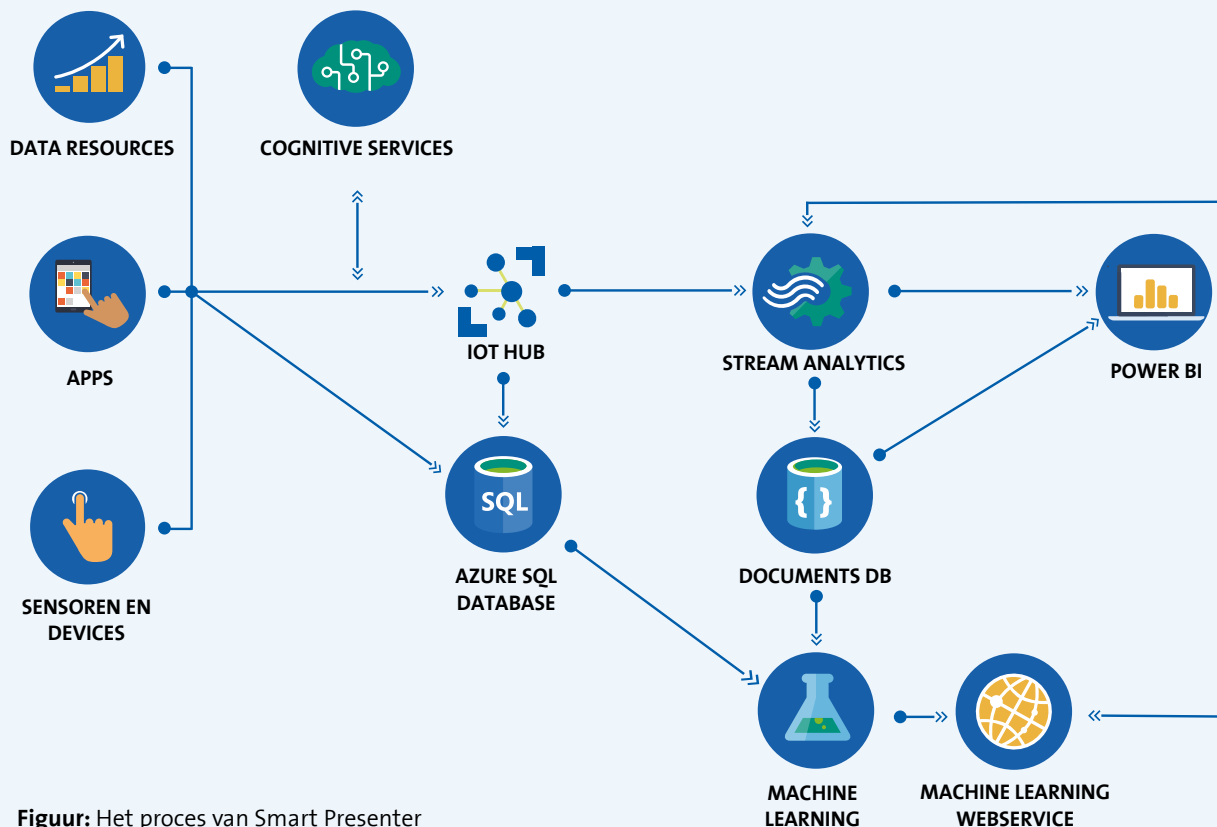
DATA RESOURCES

COGNITIVE SERVICES

APPS

IOT HUB

STREAM ANALYTICS

POWER BI

SQL

AZURE SQL DATABASE

{ }

DOCUMENTS DB

SENSOREN EN DEVICES

MACHINE LEARNING

MACHINE LEARNING WEBSERVICE

**Figuur:** Het proces van Smart Presenter